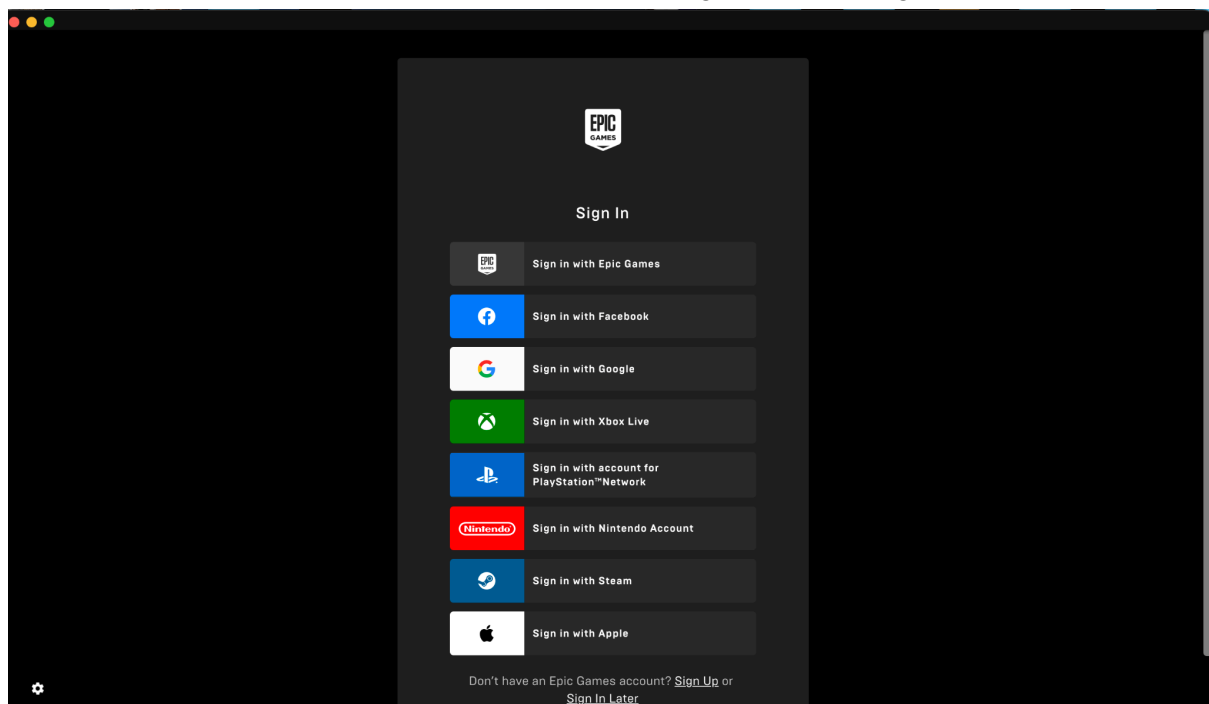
EPIC GAMES

Sign In

EPIC GAMES Sign in with Epic Games

Sign in with Facebook

G Sign in with Google

Sign in with Xbox Live

Sign in with account for PlayStation™Network

Nintendo Sign in with Nintendo Account

Sign in with Steam

Sign in with Apple

Don't have an Epic Games account? Sign Up or Sign In Later